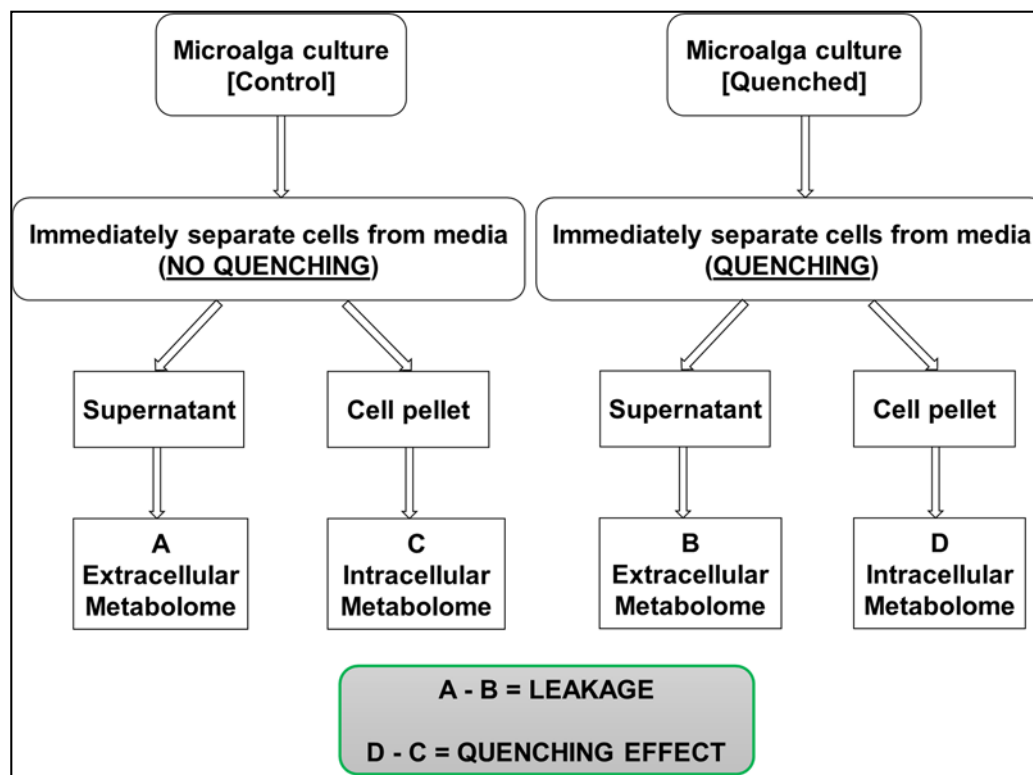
Microalga culture
[Control]

Immediately separate cells from media
(NO QUENCHING)

Supernatant

A
Extracellular
Metabolome

Cell pellet

C
Intracellular
Metabolome

Microalga culture
[Quenched]

Immediately separate cells from media
(QUENCHING)

Supernatant

B
Extracellular
Metabolome

Cell pellet

D
Intracellular
Metabolome

A - B = LEAKAGE

D - C = QUENCHING EFFECT